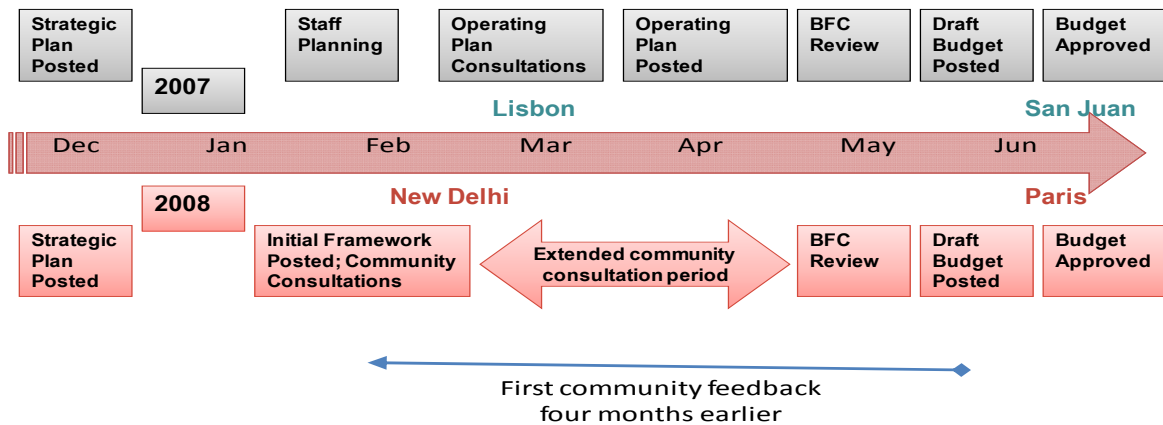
Strategic Plan Posted

2007

Staff Planning

Operating Plan Consultations

Operating Plan Posted

BFC Review

Draft Budget Posted

Budget Approved

Lisbon

San Juan

Dec Jan Feb Mar Apr May Jun

2008

New Delhi

Paris

Strategic Plan Posted

Initial Framework Posted; Community Consultations

Extended community consultation period

BFC Review

Draft Budget Posted

Budget Approved

First community feedback four months earlier